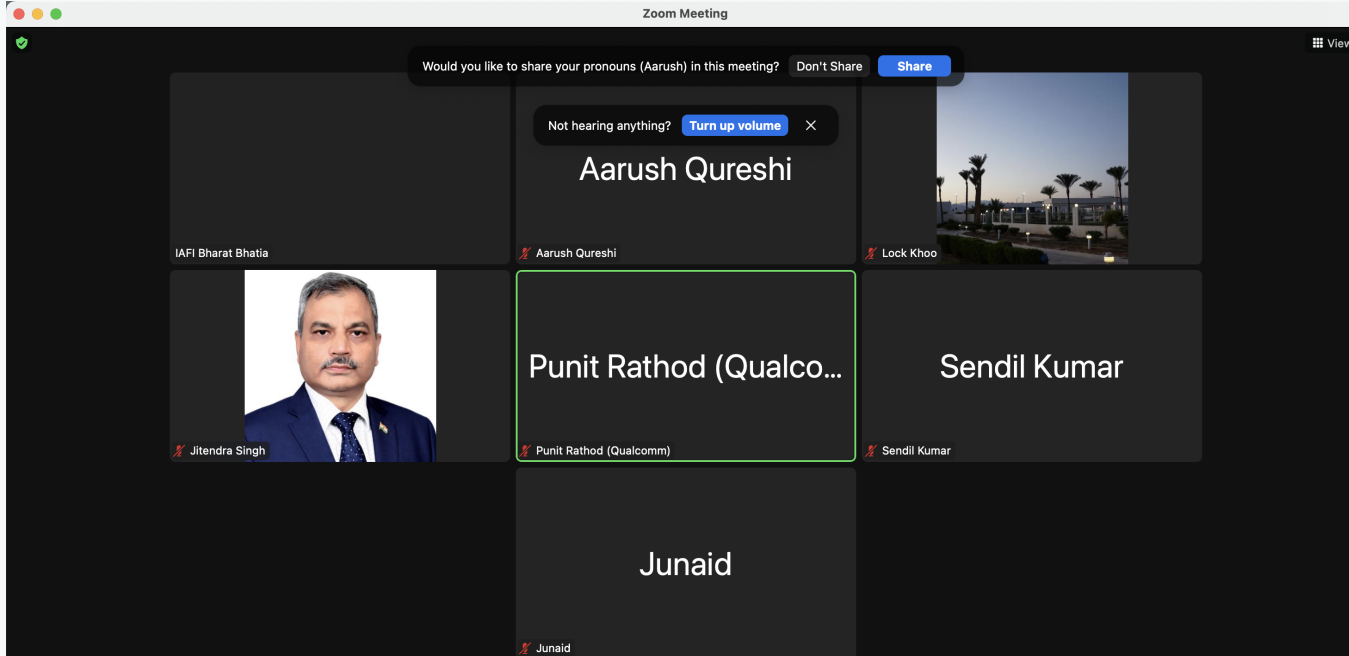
Zoom Meeting

View

Would you like to share your pronouns (Aarush) in this meeting? Don't Share Share

Not hearing anything? Turn up volume

IAFI Bharat Bhatia

Aarush Qureshi

Aarush Qureshi

Lock Khoo

Jitendra Singh

Punit Rathod (Qualco...

Punit Rathod (Qualcomm)

Sendil Kumar

Sendil Kumar

Junaid

Junaid